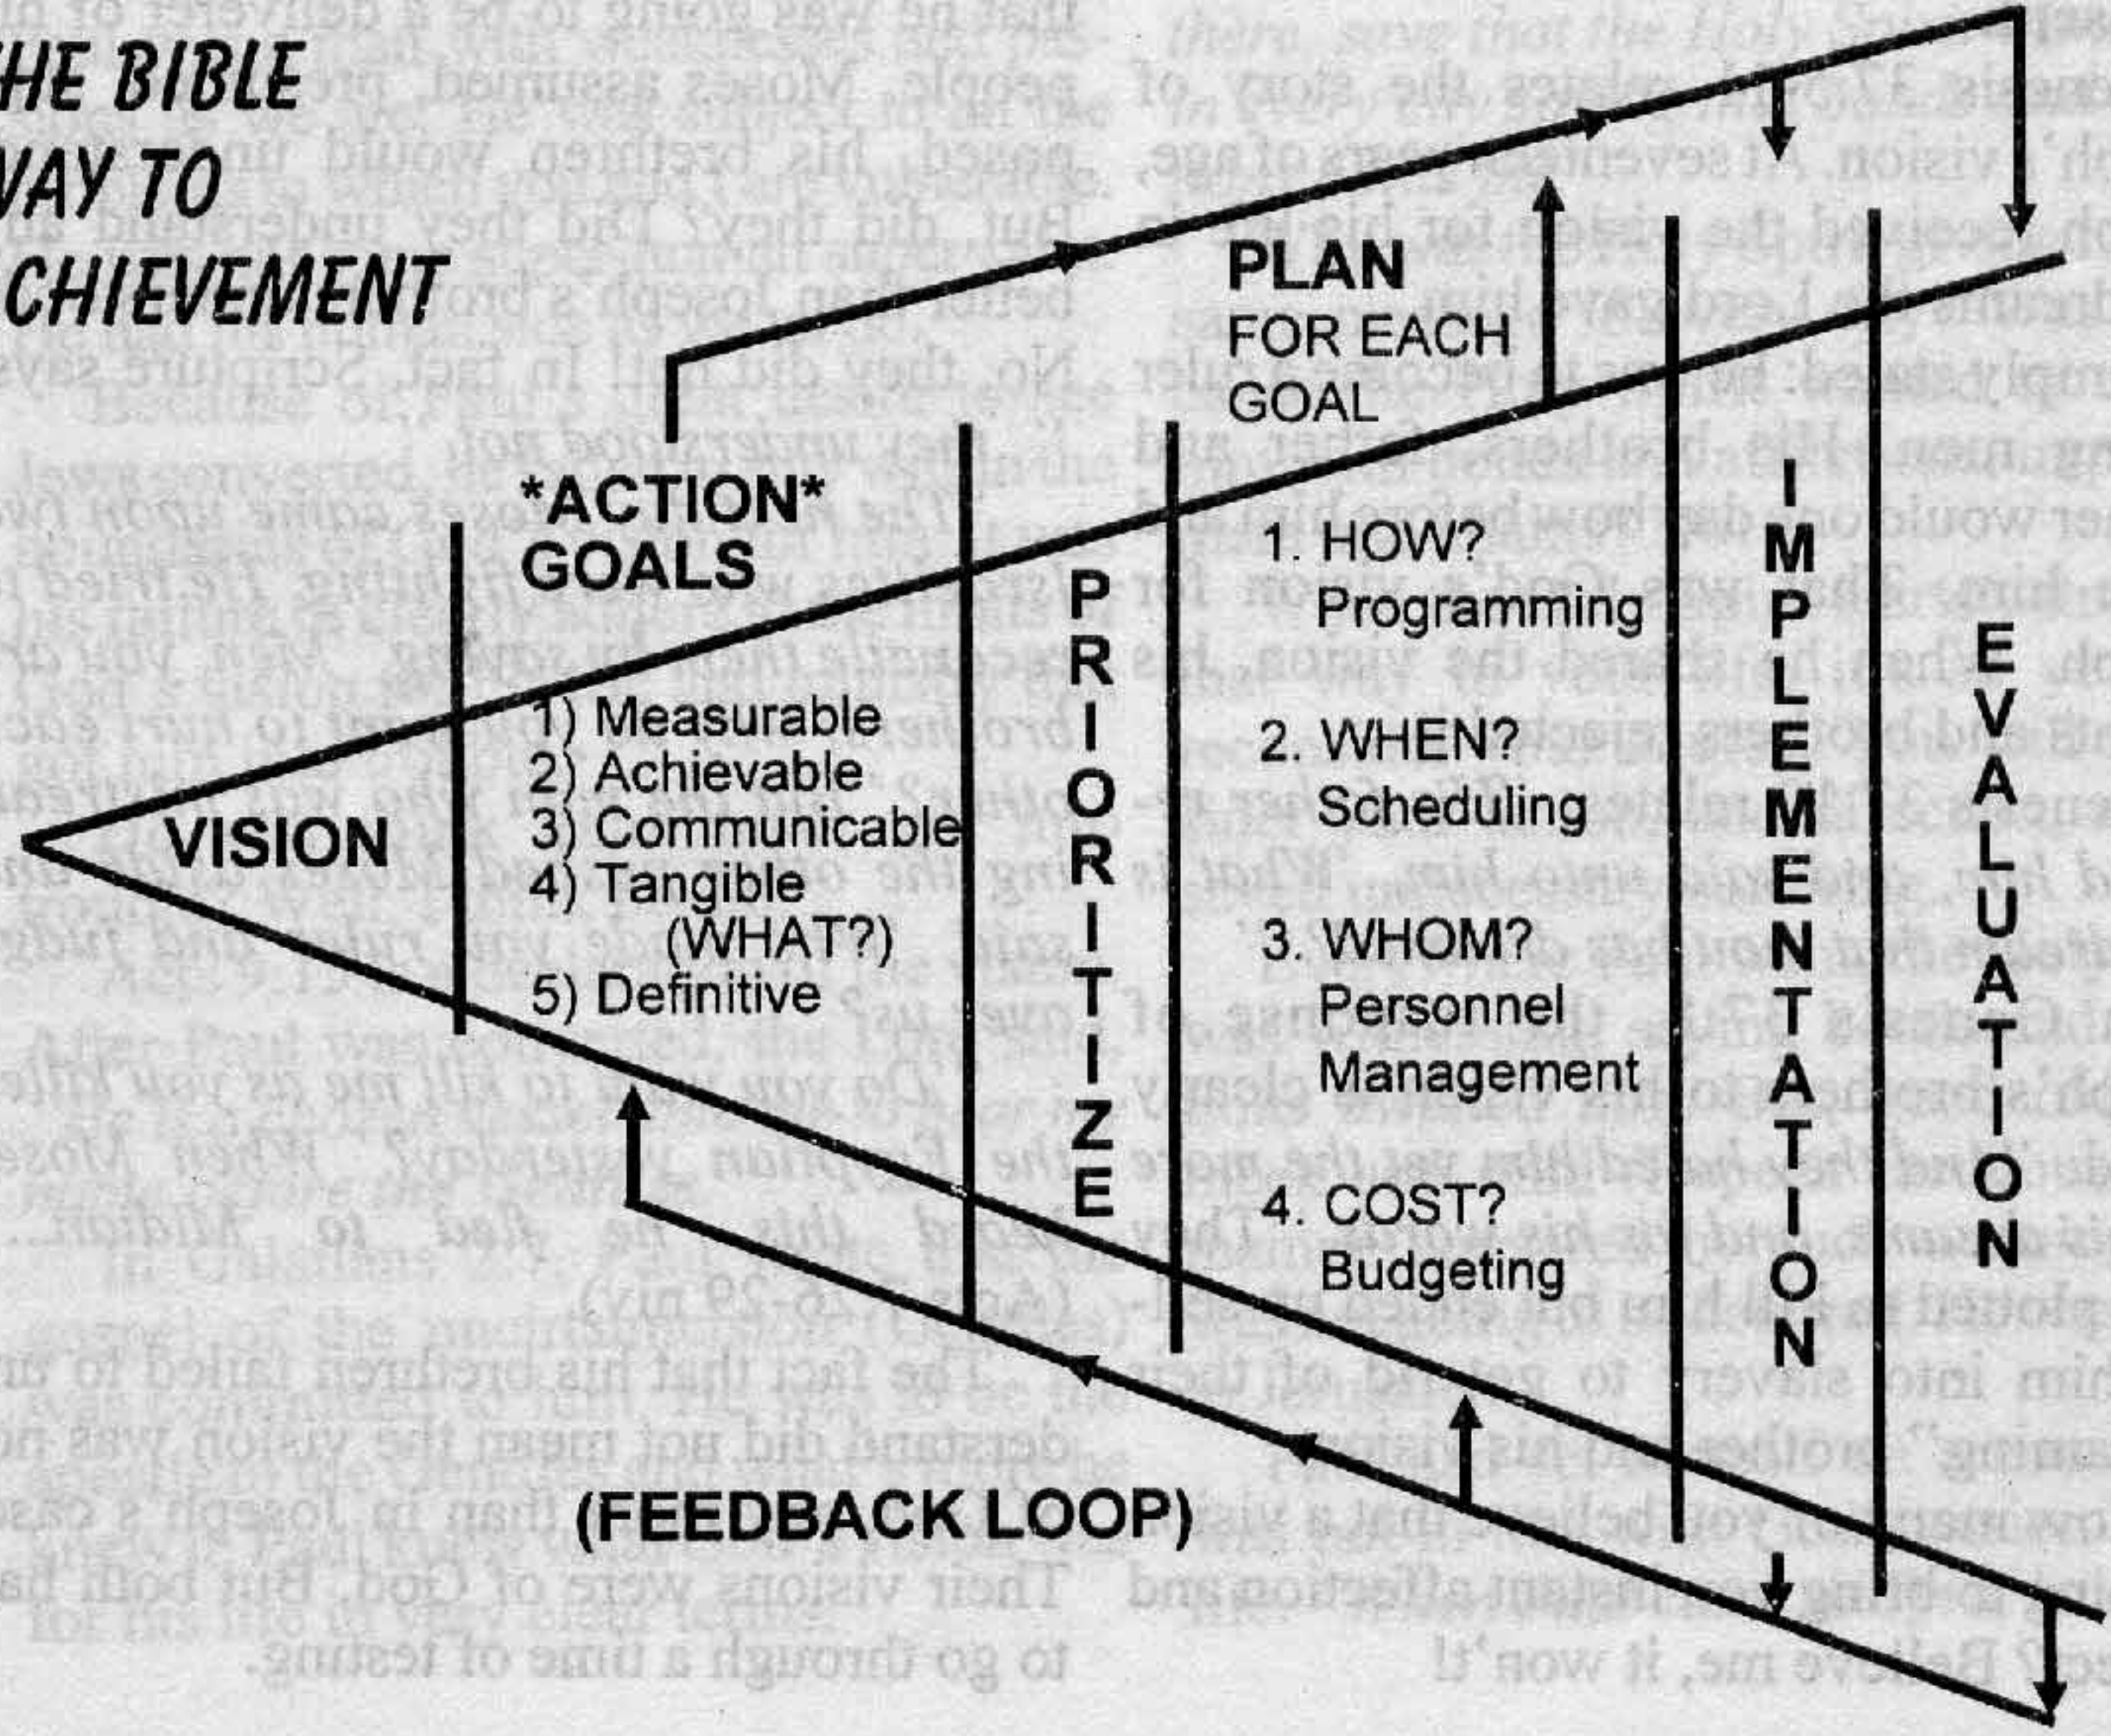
HE BIBLE
VAY TO
CHIEVEMENT

VISION

*ACTION*
GOALS

1) Measurable
2) Achievable
3) Communicable
4) Tangible
(WHAT?)
5) Definitive

PRIORITIZE

PLAN
FOR EACH
GOAL

1. HOW?
Programming

2. WHEN?
Scheduling

3. WHOM?
Personnel
Management

4. COST?
Budgeting

IMPLEMENTATION

EVALUATION

(FEEDBACK LOOP)